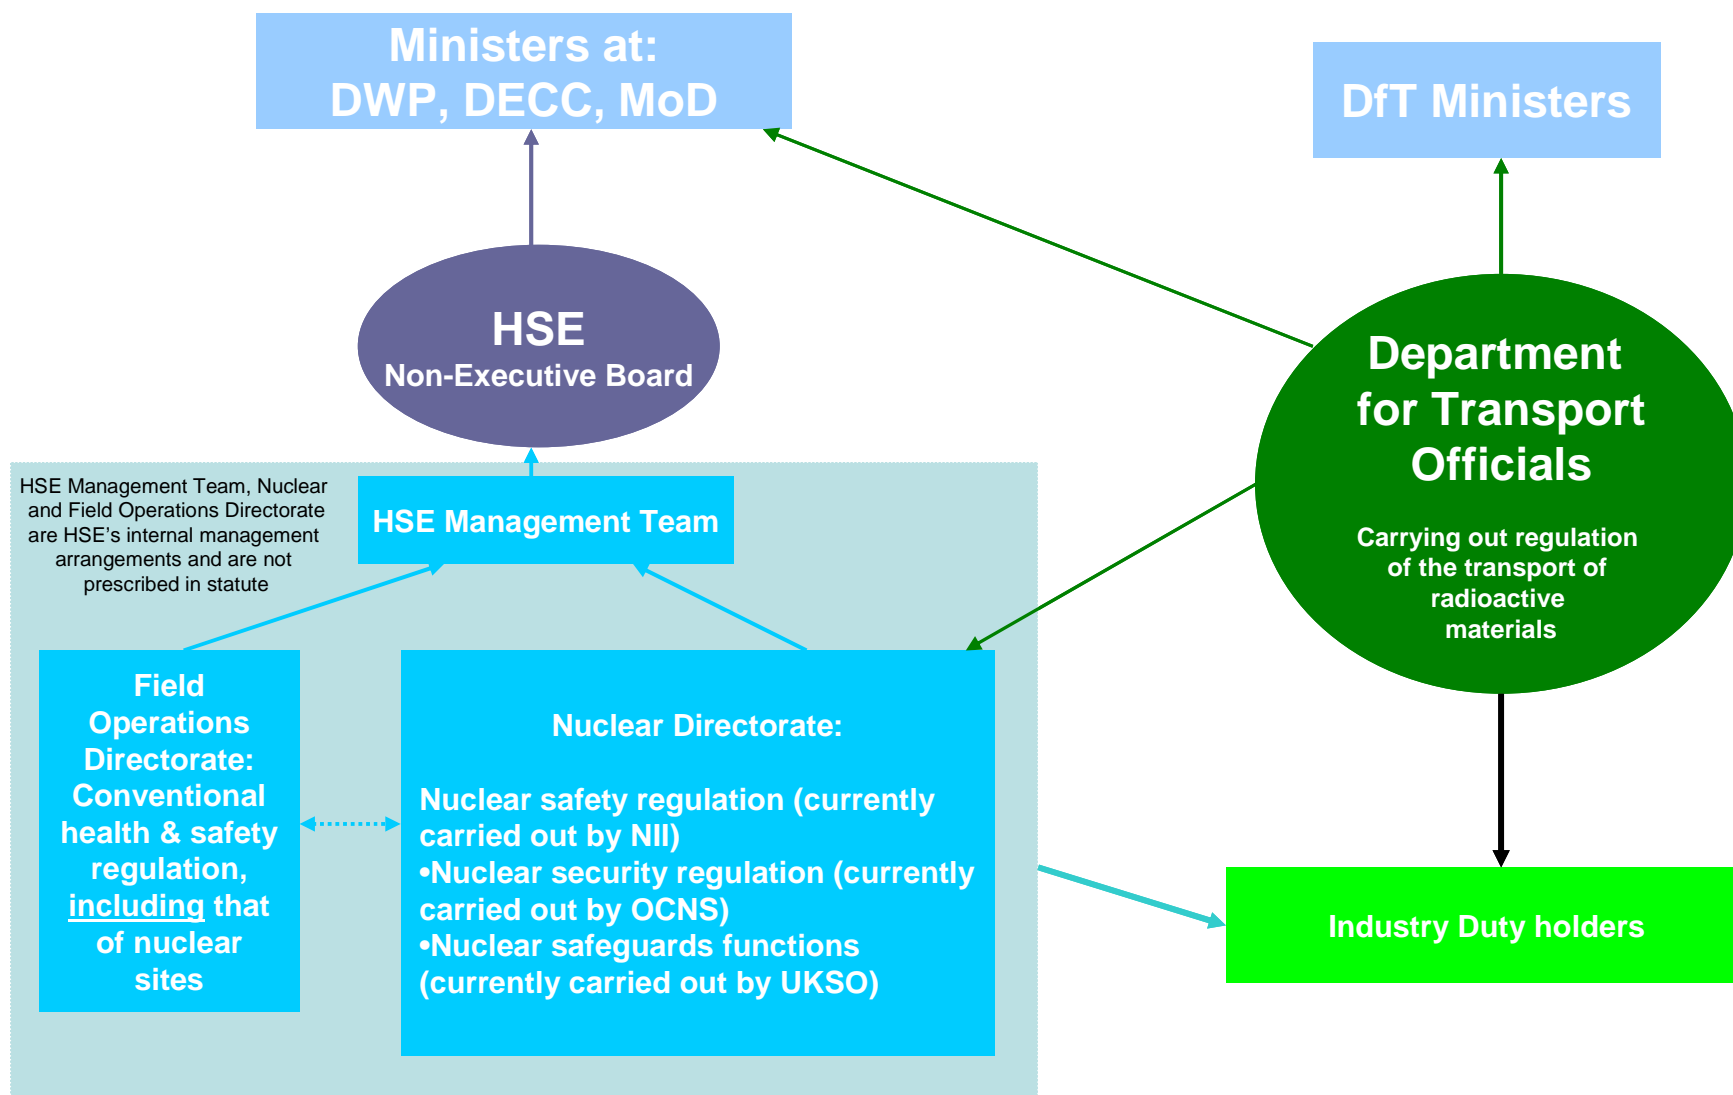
Ministers at:
DWP, DECC, MoD

DfT Ministers

HSE
Non-Executive Board

Department for Transport Officials

Carrying out regulation of the transport of radioactive materials

HSE Management Team, Nuclear and Field Operations Directorate are HSE's internal management arrangements and are not prescribed in statute

HSE Management Team

Field Operations Directorate: Conventional health & safety regulation, including that of nuclear sites

Nuclear Directorate:

Nuclear safety regulation (currently carried out by NII)
•Nuclear security regulation (currently carried out by OCNS)
•Nuclear safeguards functions (currently carried out by UKSO)

Industry Duty holders